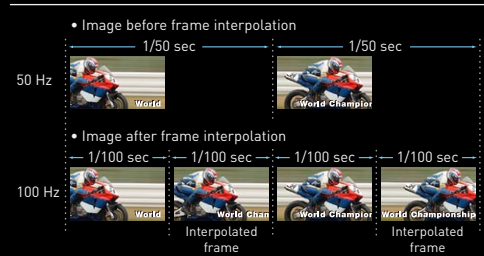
• Image before frame interpolation

1/50 sec

1/50 sec

50 Hz

World

World Champior

• Image after frame interpolation

1/100 sec

1/100 sec

1/100 sec

1/100 sec

100 Hz

World

World Chan

World Champior

World Championship

Interpolated frame

Interpolated frame